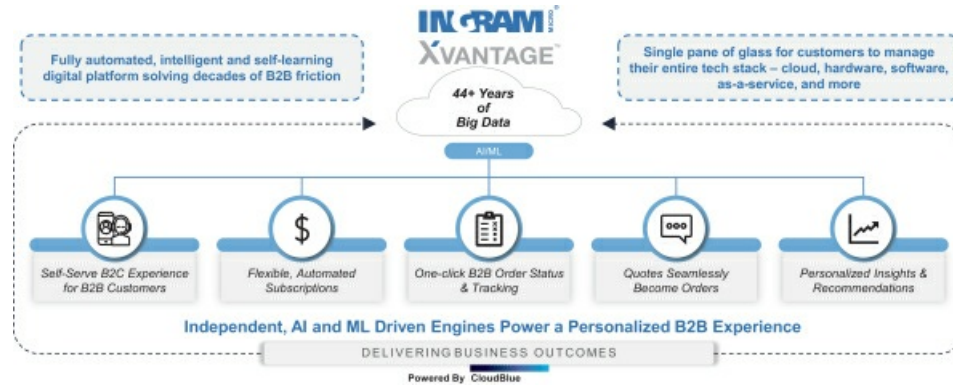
INGRAM MICRO
XVANTAGE™

Fully automated, intelligent and self-learning digital platform solving decades of B2B friction

Single pane of glass for customers to manage their entire tech stack – cloud, hardware, software, as-a-service, and more

44+ Years of Big Data

AI/ML

Self-Serve B2C Experience for B2B Customers

Flexible, Automated Subscriptions

One-click B2B Order Status & Tracking

Quotes Seamlessly Become Orders

Personalized Insights & Recommendations

Independent, AI and ML Driven Engines Power a Personalized B2B Experience

DELIVERING BUSINESS OUTCOMES

Powered By CloudBlue